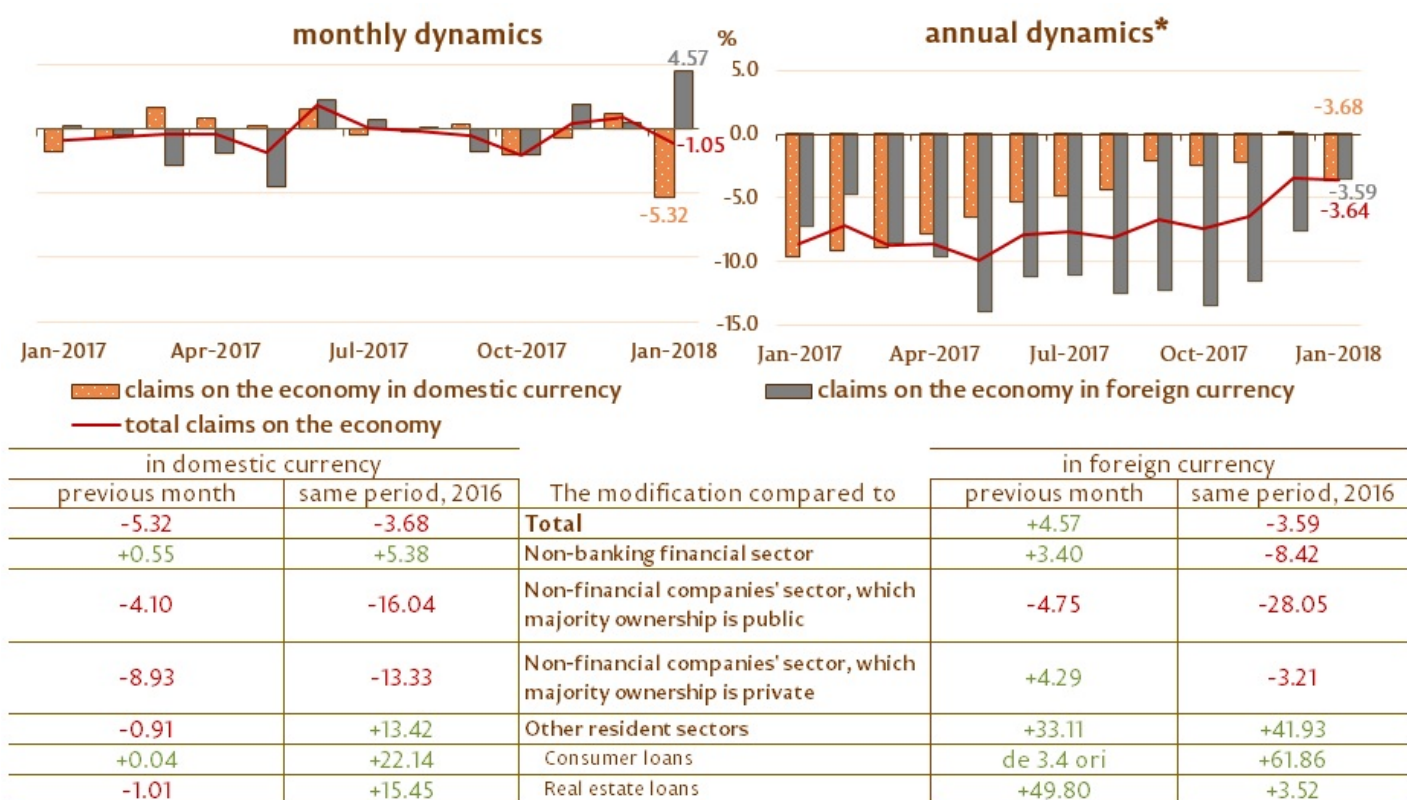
monthly dynamics

annual dynamics*

%

4.57

-1.05

-5.32

5.0

0.0

-5.0

-10.0

-15.0

-3.68

-3.59

-3.64

Jan-2017 Apr-2017 Jul-2017 Oct-2017 Jan-2018

Jan-2017 Apr-2017 Jul-2017 Oct-2017 Jan-2018

claims on the economy in domestic currency

claims on the economy in foreign currency

total claims on the economy

| in domestic currency | | | in foreign currency | |
|---|---|---|---|---|
| previous month | same period, 2016 | The modification compared to | previous month | same period, 2016 |
| -5.32 | -3.68 | Total | +4.57 | -3.59 |
| +0.55 | +5.38 | Non-banking financial sector | +3.40 | -8.42 |
| -4.10 | -16.04 | Non-financial companies' sector, which majority ownership is public | -4.75 | -28.05 |
| -8.93 | -13.33 | Non-financial companies' sector, which majority ownership is private | +4.29 | -3.21 |
| -0.91 | +13.42 | Other resident sectors | +33.11 | +41.93 |
| +0.04 | +22.14 | Consumer loans | de 3.4 ori | +61.86 |
| -1.01 | +15.45 | Real estate loans | +49.80 | +3.52 |